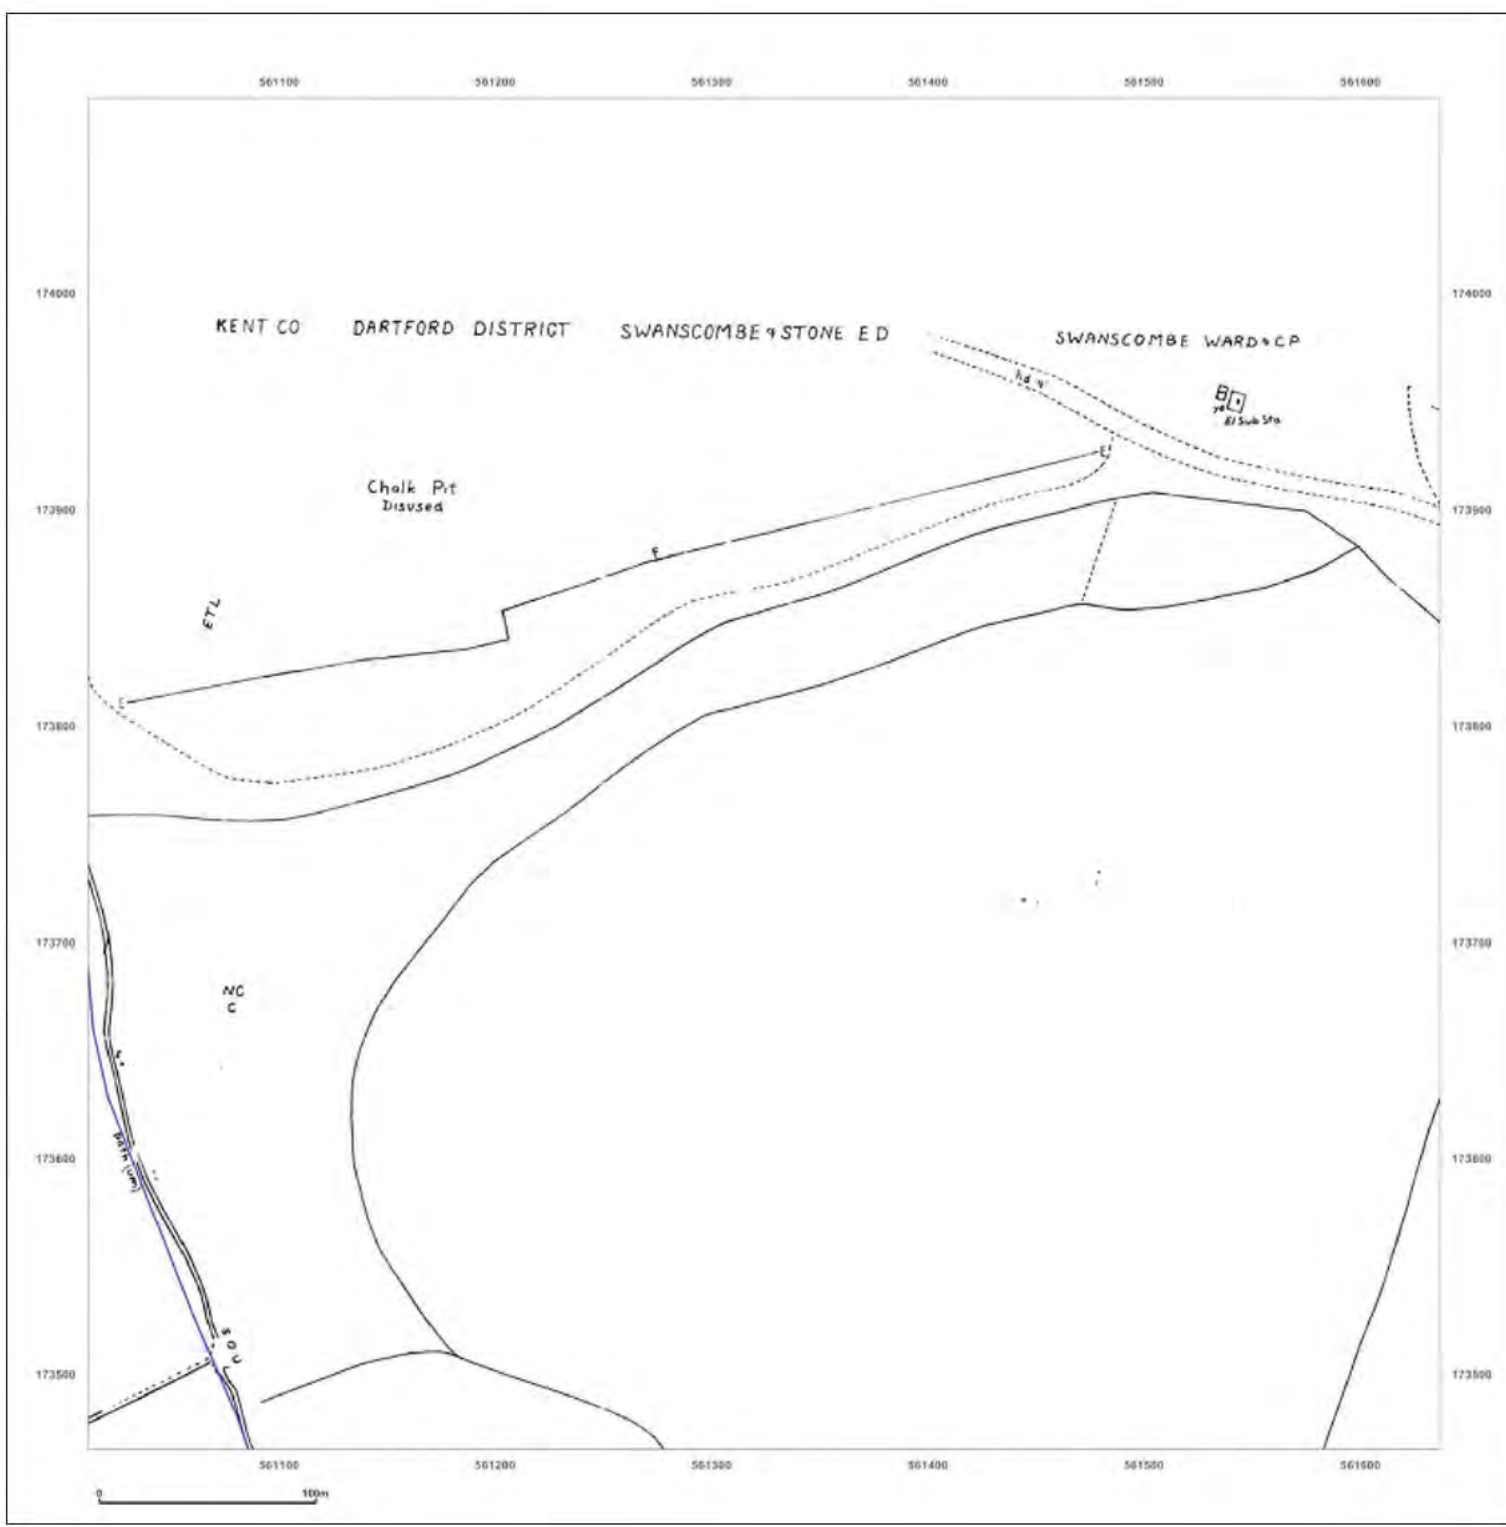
561100 561200 561300 561400 561500 561600

174000 174000

KENT CO DARTFORD DISTRICT SWANSCOMBE & STONE E D SWANSCOMBE WARD & CP

Td ¼

El Sub Sta

Chalk Pit
Disused

E

E

173900 173900

ETL

E

173800 173800

173700 173700

NC
C

Path (um)

SOU

173600 173600

173500 173500

561100 561200 561300 561400 561500 561600

0 100m